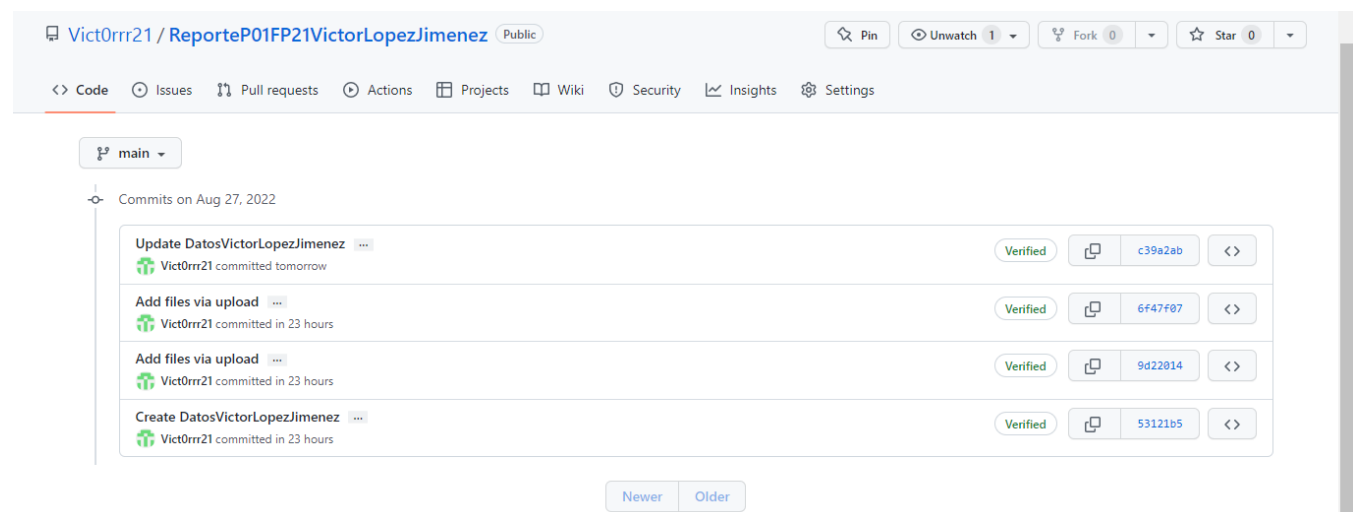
Vict0rrr21 / ReporteP01FP21VictorLopezJimenez Public

Pin Unwatch 1 Fork 0 Star 0

<> Code Issues Pull requests Actions Projects Wiki Security Insights Settings

main

Commits on Aug 27, 2022

Update DatosVictorLopezJimenez ...
Vict0rrr21 committed tomorrow
Verified c39a2ab <>

Add files via upload ...
Vict0rrr21 committed in 23 hours
Verified 6f47f07 <>

Add files via upload ...
Vict0rrr21 committed in 23 hours
Verified 9d22014 <>

Create DatosVictorLopezJimenez ...
Vict0rrr21 committed in 23 hours
Verified 53121b5 <>

Newer Older